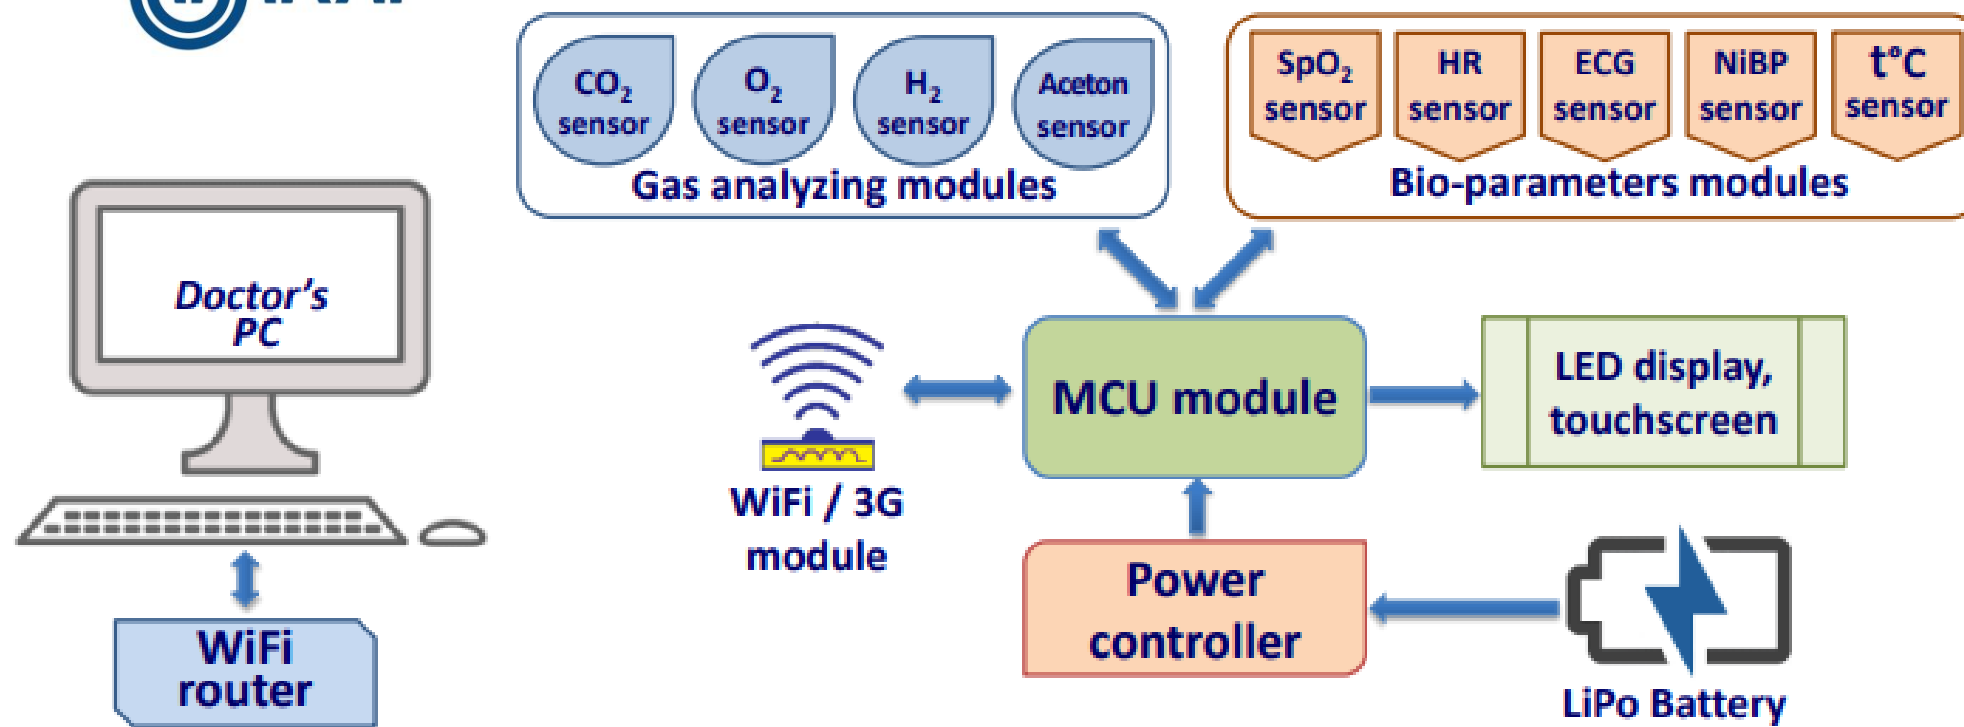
$CO_2$ sensor
$O_2$ sensor
$H_2$ sensor
Aceton sensor
Gas analyzing modules

$SpO_2$ sensor
HR sensor
ECG sensor
NiBP sensor
t°C sensor
Bio-parameters modules

Doctor's PC

WiFi / 3G module

MCU module

LED display, touchscreen

WiFi router

Power controller

LiPo Battery